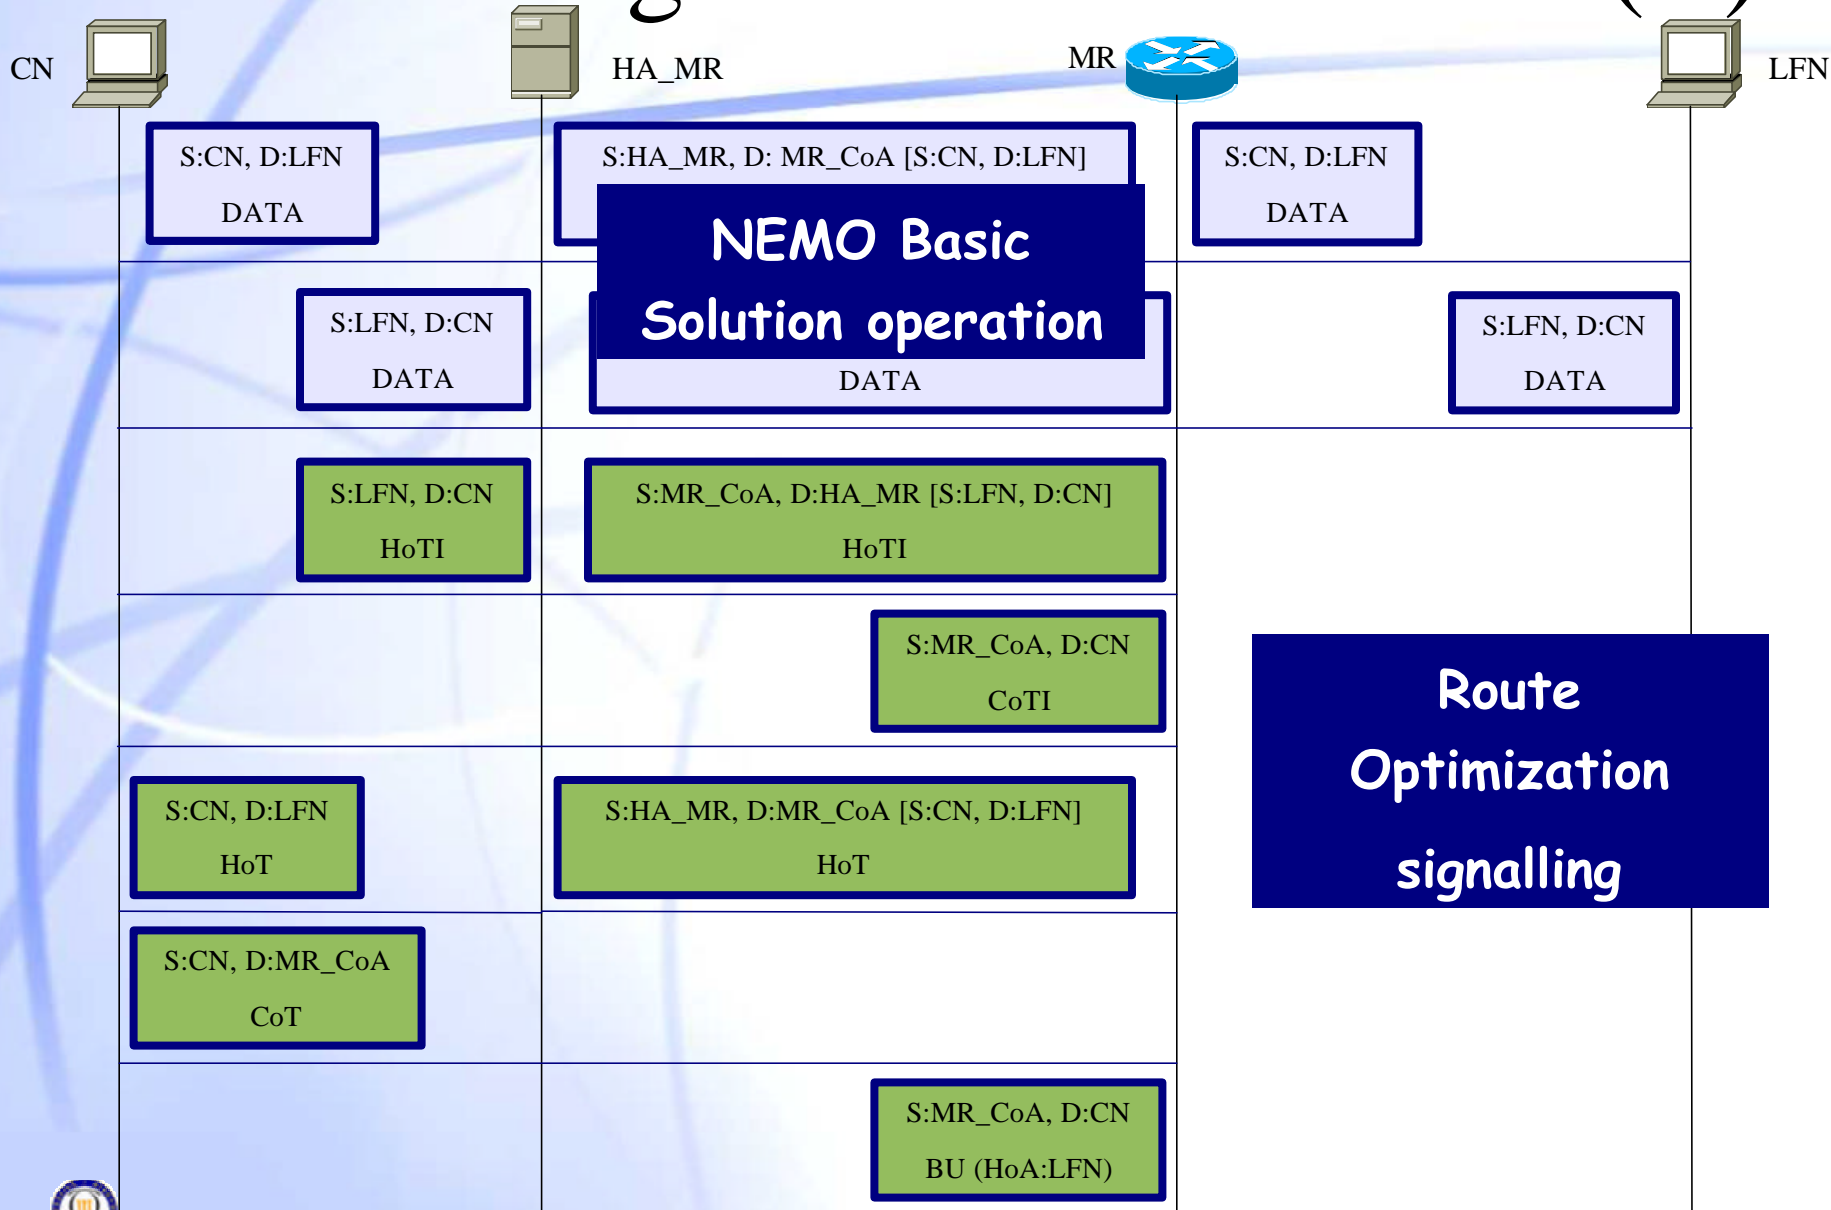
CN

HA_MR

MR

LFN

S:CN, D:LFN
DATA

S:HA_MR, D: MR_CoA [S:CN, D:LFN]

NEMO Basic
Solution operation

S:CN, D:LFN
DATA

S:LFN, D:CN
DATA

DATA

S:LFN, D:CN
DATA

S:LFN, D:CN
HoTI

S:MR_CoA, D:HA_MR [S:LFN, D:CN]
HoTI

S:MR_CoA, D:CN
CoTI

Route
Optimization
signalling

S:CN, D:LFN
HoT

S:HA_MR, D:MR_CoA [S:CN, D:LFN]
HoT

S:CN, D:MR_CoA
CoT

S:MR_CoA, D:CN
BU (HoA:LFN)